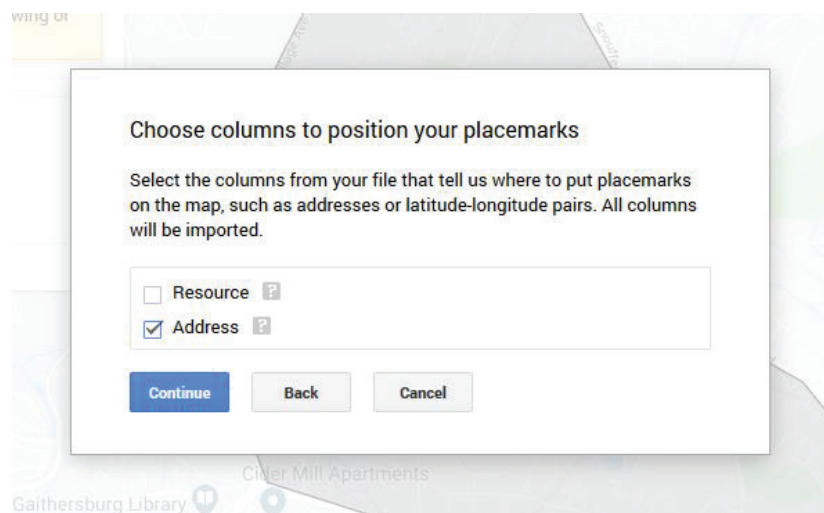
wing of

Choose columns to position your placemarks

Select the columns from your file that tell us where to put placemarks on the map, such as addresses or latitude-longitude pairs. All columns will be imported.

Resource ?
Address ?

Continue Back Cancel

Cider Mill Apartments

Gaithersburg Library